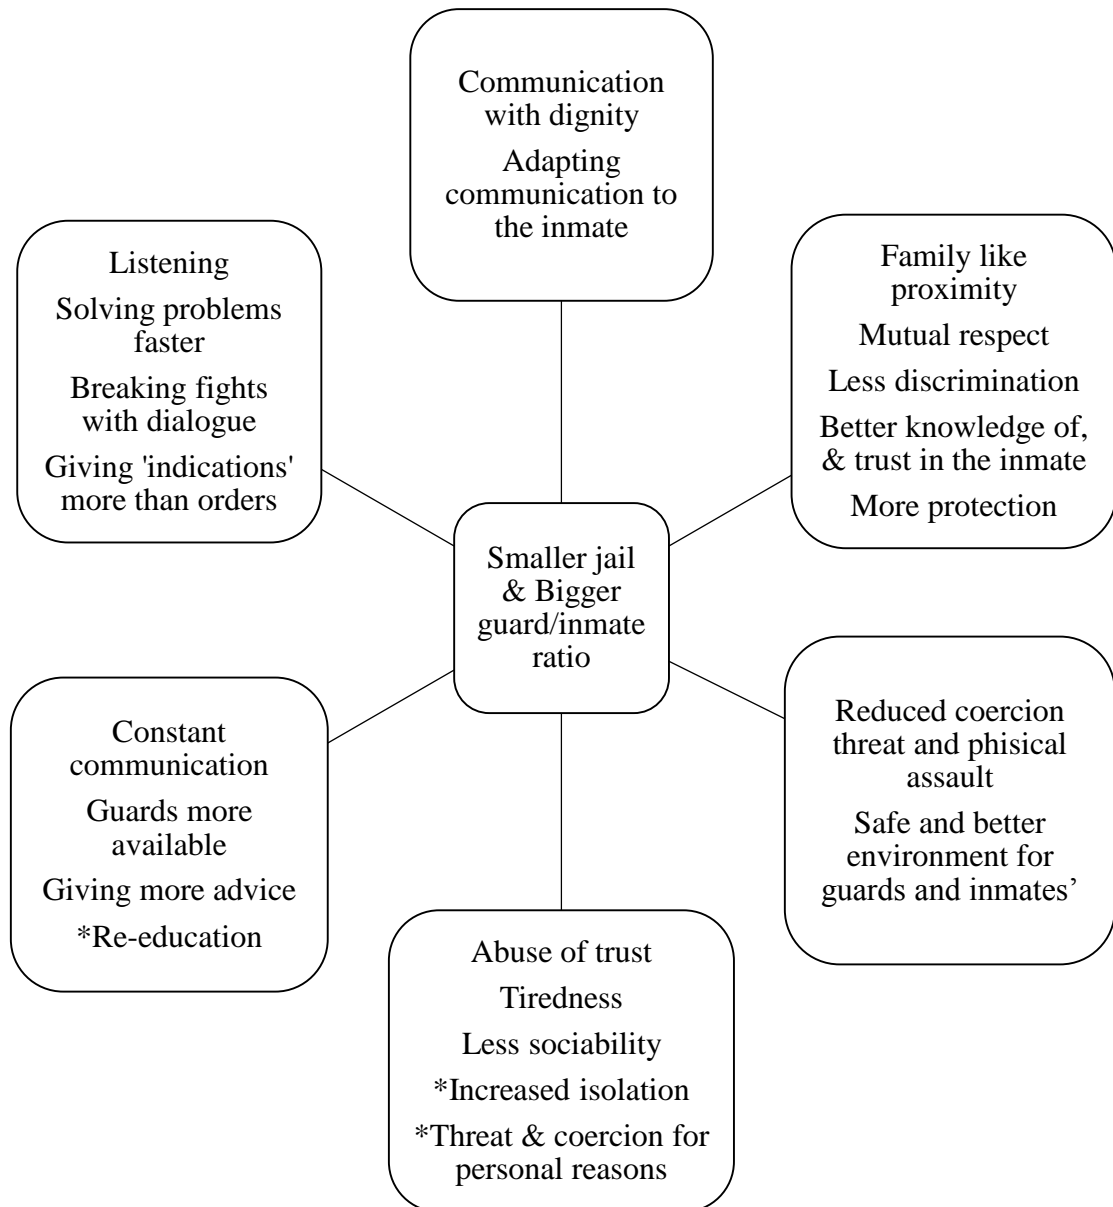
Communication with dignity

Adapting communication to the inmate

Listening

Solving problems faster

Breaking fights with dialogue

Giving 'indications' more than orders

Family like proximity

Mutual respect

Less discrimination

Better knowledge of, & trust in the inmate

More protection

Smaller jail & Bigger guard/inmate ratio

Constant communication

Guards more available

Giving more advice

*Re-education

Reduced coercion threat and phisical assault

Safe and better environment for guards and inmates'

Abuse of trust

Tiredness

Less sociability

*Increased isolation

*Threat & coercion for personal reasons